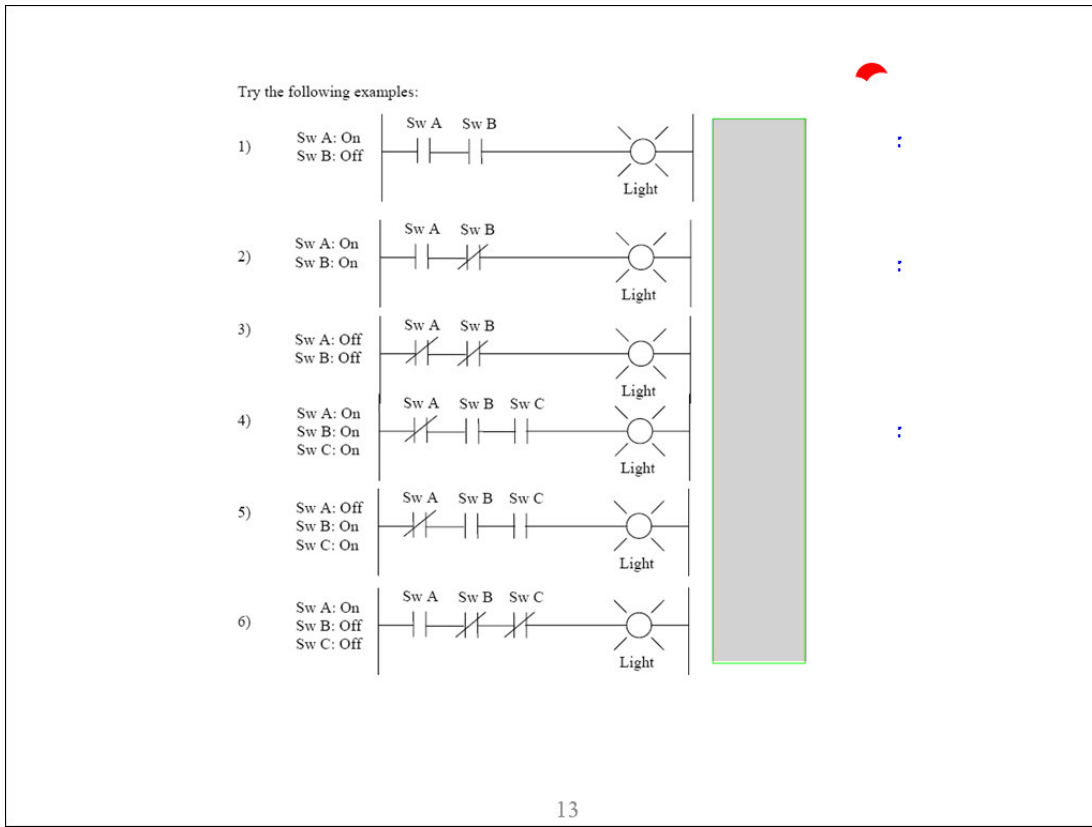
Try the following examples:

1) Sw A: On
Sw B: Off

Sw A Sw B

Light

2) Sw A: On
Sw B: On

Sw A Sw B

Light

3) Sw A: Off
Sw B: Off

Sw A Sw B

Light

4) Sw A: On
Sw B: On
Sw C: On

Sw A Sw B Sw C

Light

5) Sw A: Off
Sw B: On
Sw C: On

Sw A Sw B Sw C

Light

6) Sw A: On
Sw B: Off
Sw C: Off

Sw A Sw B Sw C

Light

:

:

:

13